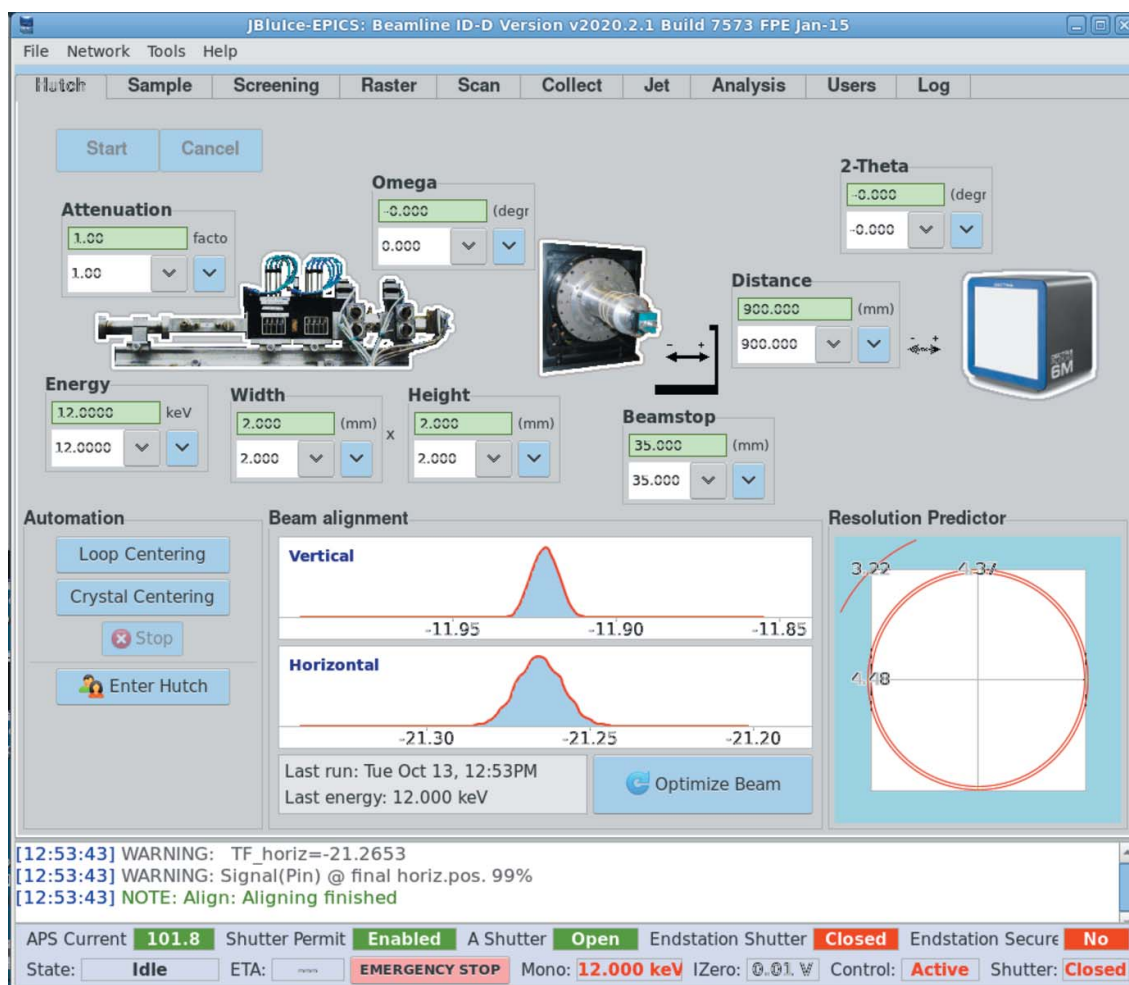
JBluIce-EPICS: Beamline ID-D Version v2020.2.1 Build 7573 FPE Jan-15

File Network Tools Help

Hutch | Sample | Screening | Raster | Scan | Collect | Jet | Analysis | Users | Log

Start Cancel

Omega
-0.000 (degr
0.000

2-Theta
-0.000 (degr
-0.000

Attenuation
1.00 facto
1.00

Distance
900.000 (mm)
900.000

6M

Energy
12.0000 keV
12.0000

Width
2.000 (mm)
2.000

x

Height
2.000 (mm)
2.000

Beamstop
35.000 (mm)
35.000

Automation
Loop Centering
Crystal Centering
Stop
Enter Hutch

Beam alignment
Vertical
-11.95 -11.90 -11.85
Horizontal
-21.30 -21.25 -21.20
Last run: Tue Oct 13, 12:53PM
Last energy: 12.000 keV
Optimize Beam

Resolution Predictor
3.22 4.37 4.48

[12:53:43] WARNING: TF_horiz=-21.2653
[12:53:43] WARNING: Signal(Pin) @ final horiz.pos. 99%
[12:53:43] NOTE: Align: Aligning finished

APS Current 101.8 Shutter Permit Enabled A Shutter Open Endstation Shutter Closed Endstation Secure No
State: Idle ETA: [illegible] EMERGENCY STOP Mono: 12.000 keV IZero: 0.01 V Control: Active Shutter: Closed